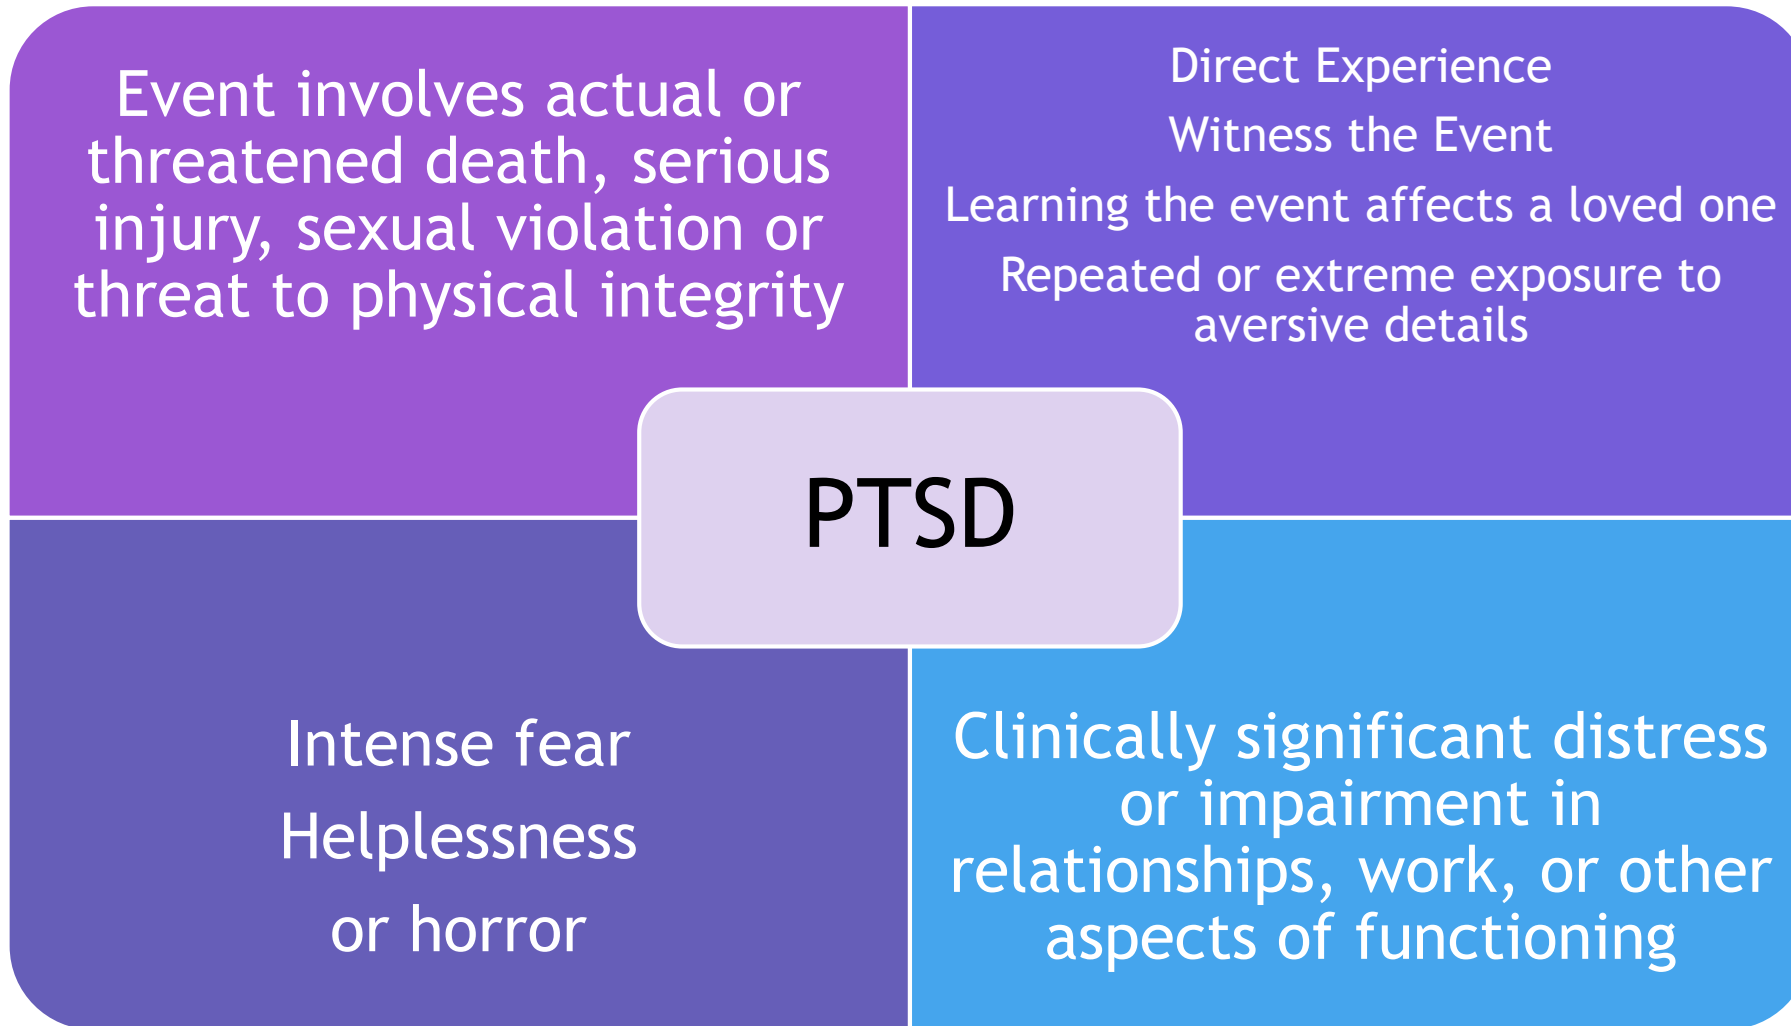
Event involves actual or threatened death, serious injury, sexual violation or threat to physical integrity

Direct Experience

Witness the Event

Learning the event affects a loved one

Repeated or extreme exposure to aversive details

PTSD

Intense fear

Helplessness

or horror

Clinically significant distress or impairment in relationships, work, or other aspects of functioning